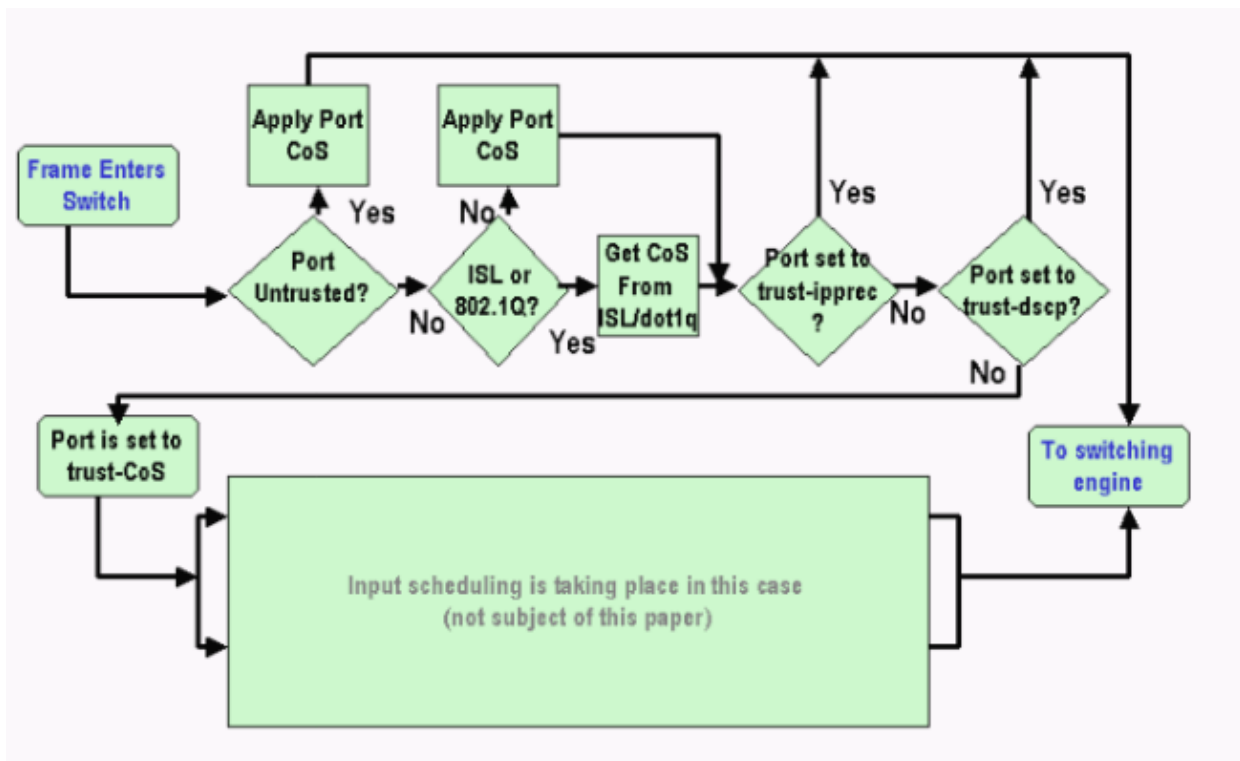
Frame Enters Switch

Apply Port CoS

Yes

Port Untrusted?

No

Apply Port CoS

No

ISL or 802.1Q?

Yes

Get CoS From ISL/dot1q

Yes

Port set to trust-ipprec ?

No

Yes

Port set to trust-dscp?

No

Port is set to trust-CoS

To switching engine

Input scheduling is taking place in this case (not subject of this paper)